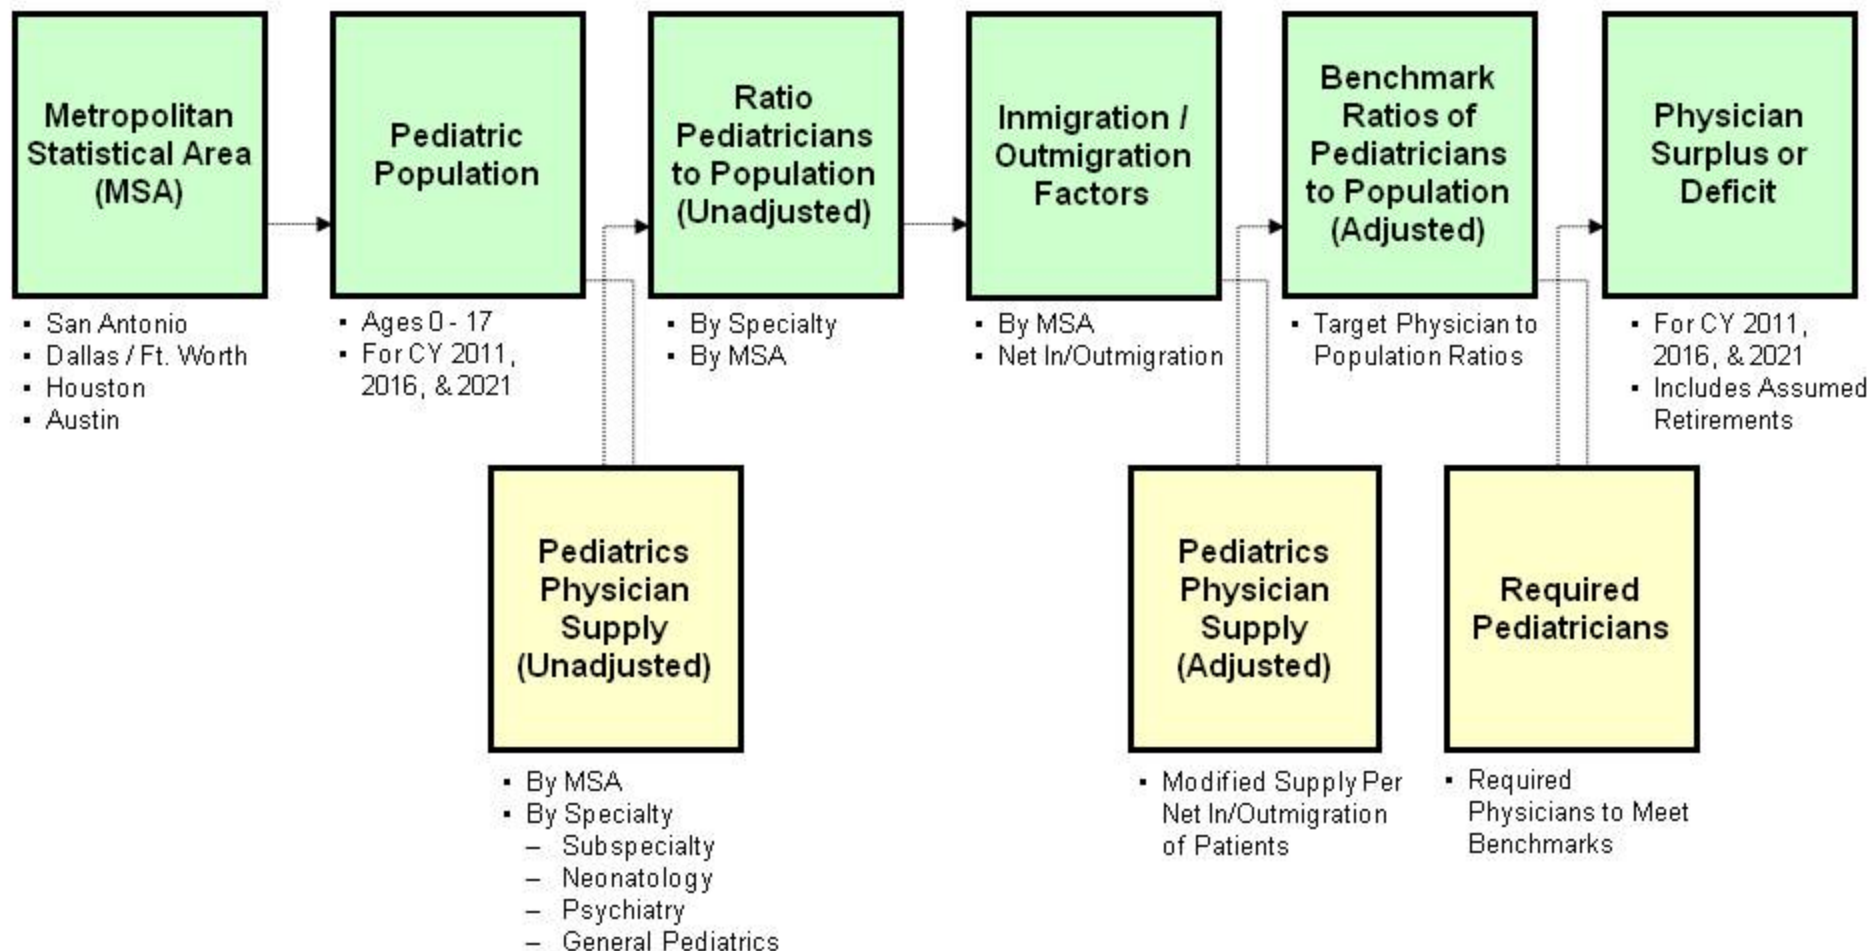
Metropolitan Statistical Area (MSA)

- San Antonio
- Dallas / Ft. Worth
- Houston
- Austin

Pediatric Population

- Ages 0 - 17
- For CY 2011, 2016, & 2021

Ratio Pediatricians to Population (Unadjusted)

- By Specialty
- By MSA

Pediatrics Physician Supply (Unadjusted)

- By MSA
- By Specialty
  – Subspecialty
  – Neonatology
  – Psychiatry
  – General Pediatrics

Inmigration / Outmigration Factors

- By MSA
- Net In/Outmigration

Pediatrics Physician Supply (Adjusted)

- Modified Supply Per Net In/Outmigration of Patients

Benchmark Ratios of Pediatricians to Population (Adjusted)

- Target Physician to Population Ratios

Required Pediatricians

- Required Physicians to Meet Benchmarks

Physician Surplus or Deficit

- For CY 2011, 2016, & 2021
- Includes Assumed Retirements